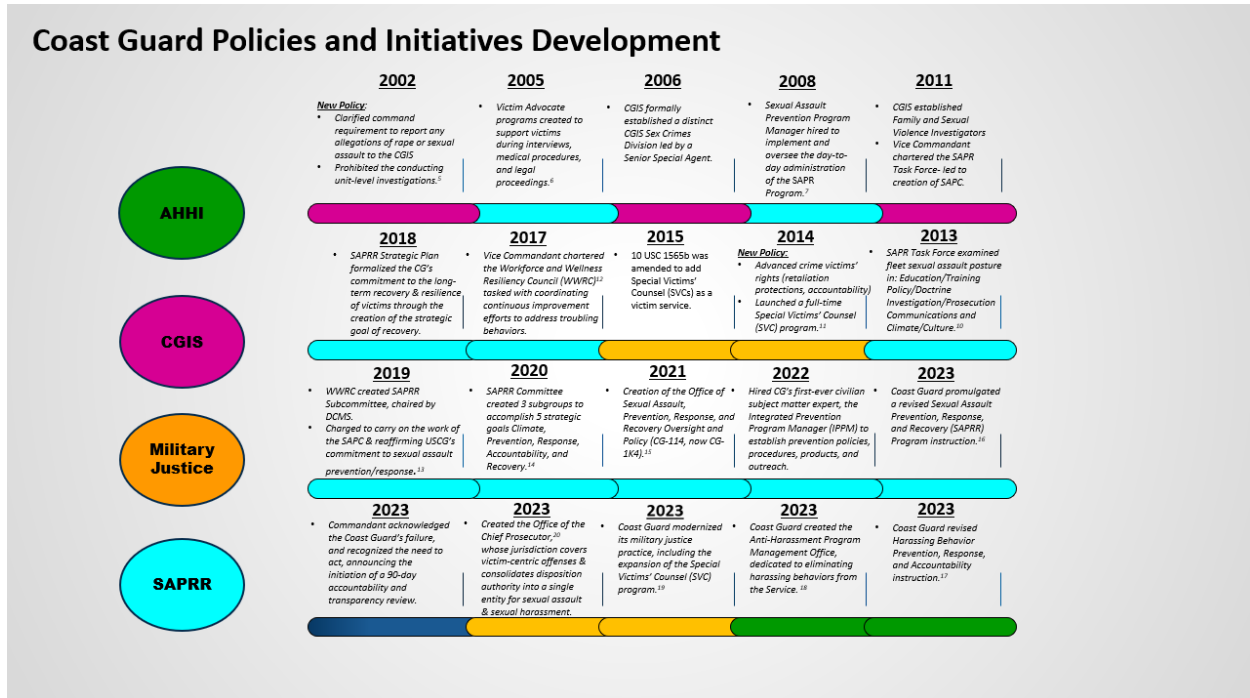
Coast Guard Policies and Initiatives Development

AHHI

CGIS

Military Justice

SAPRR

2002

New Policy:
- Clarified command requirement to report any allegations of rape or sexual assault to the CGIS
- Prohibited the conducting unit-level investigations.$^{5}$

2005

- Victim Advocate programs created to support victims during interviews, medical procedures, and legal proceedings.$^{6}$

2006

- CGIS formally established a distinct CGIS Sex Crimes Division led by a Senior Special Agent.

2008

- Sexual Assault Prevention Program Manager hired to implement and oversee the day-to-day administration of the SAPR Program.$^{7}$

2011

- CGIS established Family and Sexual Violence Investigators
- Vice Commandant chartered the SAPR Task Force- led to creation of SAPC.

2018

- SAPRR Strategic Plan formalized the CG's commitment to the long-term recovery & resilience of victims through the creation of the strategic goal of recovery.

2017

- Vice Commandant chartered the Workforce and Wellness Resiliency Council (WWRC)$^{12}$ tasked with coordinating continuous improvement efforts to address troubling behaviors.

2015

- 10 USC 1565b was amended to add Special Victims' Counsel (SVCs) as a victim service.

2014

New Policy:
- Advanced crime victims' rights (retaliation protections, accountability)
- Launched a full-time Special Victims' Counsel (SVC) program.$^{11}$

2013

- SAPR Task Force examined fleet sexual assault posture in: Education/Training Policy/Doctrine Investigation/Prosecution Communications and Climate/Culture.$^{10}$

2019

- WWRC created SAPRR Subcommittee, chaired by DCMS.
- Charged to carry on the work of the SAPC & reaffirming USCG's commitment to sexual assault prevention/response.$^{13}$

2020

- SAPRR Committee created 3 subgroups to accomplish 5 strategic goals Climate, Prevention, Response, Accountability, and Recovery.$^{14}$

2021

- Creation of the Office of Sexual Assault, Prevention, Response, and Recovery Oversight and Policy (CG-114, now CG-1K4).$^{15}$

2022

- Hired CG's first-ever civilian subject matter expert, the Integrated Prevention Program Manager (IPPM) to establish prevention policies, procedures, products, and outreach.

2023

- Coast Guard promulgated a revised Sexual Assault Prevention, Response, and Recovery (SAPRR) Program instruction.$^{16}$

2023

- Commandant acknowledged the Coast Guard's failure, and recognized the need to act, announcing the initiation of a 90-day accountability and transparency review.

2023

- Created the Office of the Chief Prosecutor,$^{20}$ whose jurisdiction covers victim-centric offenses & consolidates disposition authority into a single entity for sexual assault & sexual harassment.

2023

- Coast Guard modernized its military justice practice, including the expansion of the Special Victims' Counsel (SVC) program.$^{19}$

2023

- Coast Guard created the Anti-Harassment Program Management Office, dedicated to eliminating harassing behaviors from the Service.$^{18}$

2023

- Coast Guard revised Harassing Behavior Prevention, Response, and Accountability instruction.$^{17}$